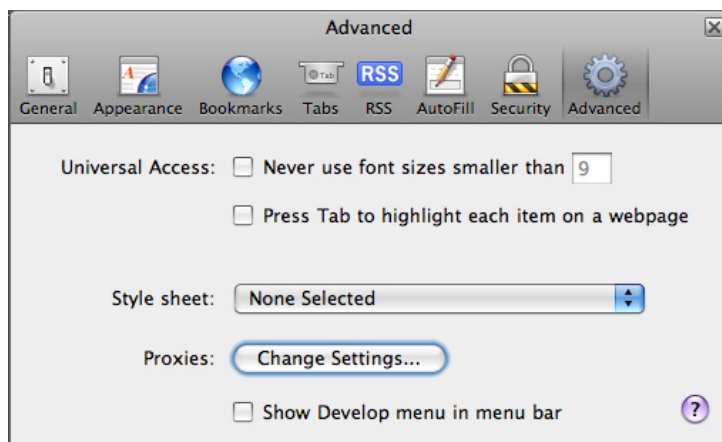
Advanced

Tab
RSS

General Appearance Bookmarks Tabs RSS AutoFill Security Advanced

Universal Access: Never use font sizes smaller than 9

Press Tab to highlight each item on a webpage

Style sheet: None Selected

Proxies: Change Settings...

Show Develop menu in menu bar

?